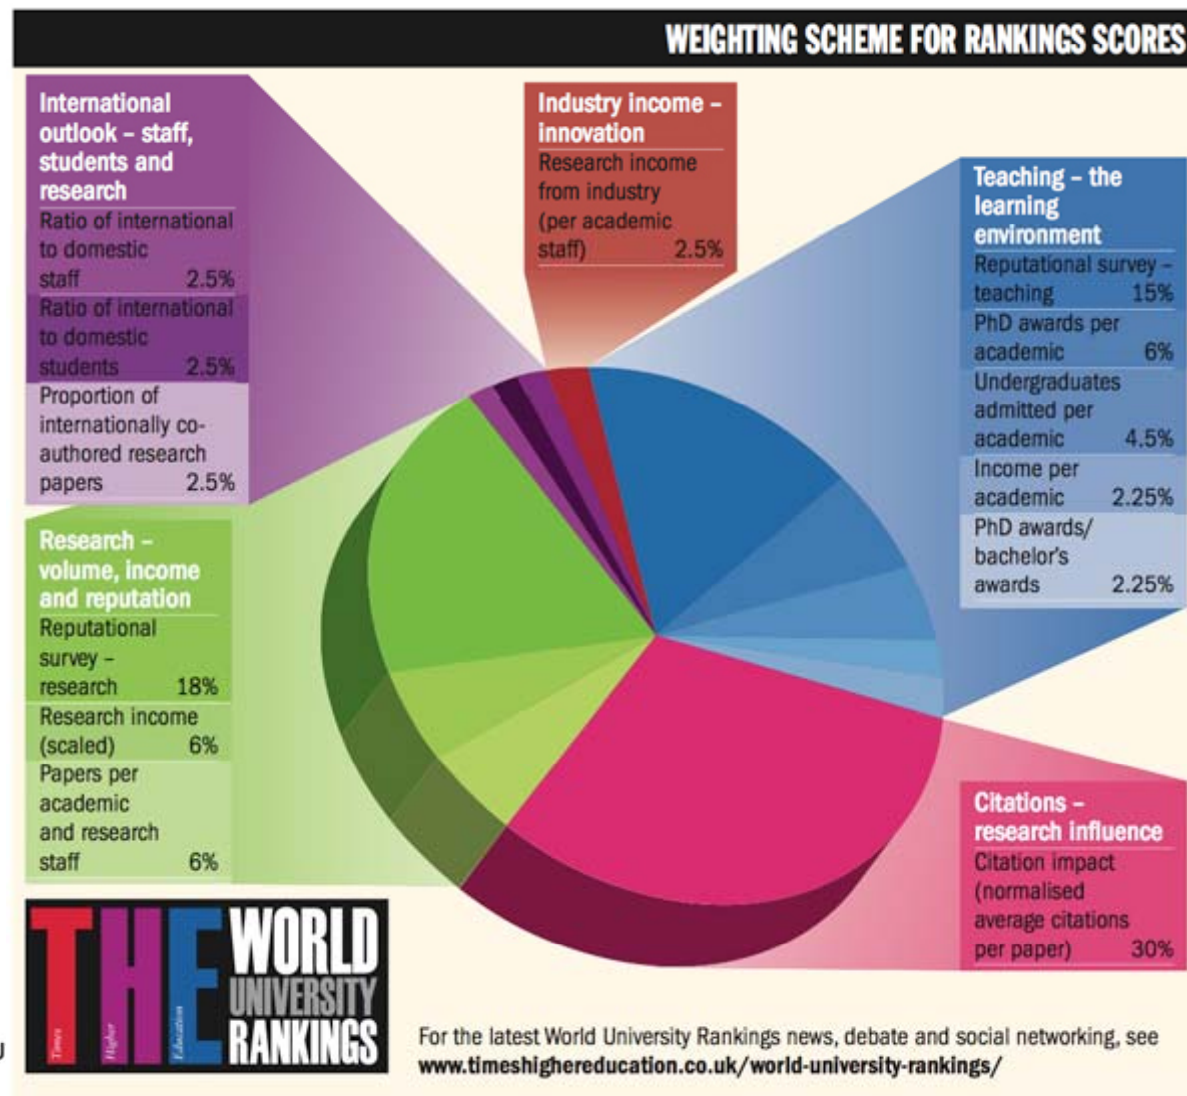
WEIGHTING SCHEME FOR RANKINGS SCORES

International outlook – staff, students and research
Ratio of international to domestic staff 2.5%
Ratio of international to domestic students 2.5%
Proportion of internationally co-authored research papers 2.5%

Industry income – innovation
Research income from industry (per academic staff) 2.5%

Teaching – the learning environment
Reputational survey – teaching 15%
PhD awards per academic 6%
Undergraduates admitted per academic 4.5%
Income per academic 2.25%
PhD awards/ bachelor's awards 2.25%

Research – volume, income and reputation
Reputational survey – research 18%
Research income (scaled) 6%
Papers per academic and research staff 6%

Citations – research influence
Citation impact (normalised average citations per paper) 30%

THE Times Higher Education WORLD UNIVERSITY RANKINGS

For the latest World University Rankings news, debate and social networking, see www.timeshighereducation.co.uk/world-university-rankings/